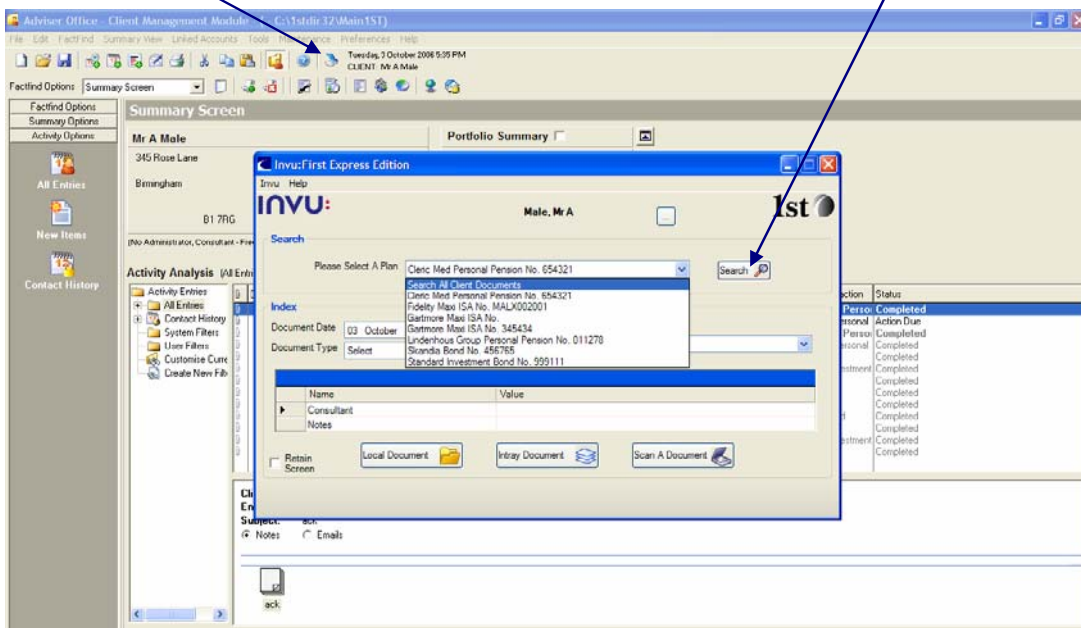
Adviser Office - Client Management Module - [ C:\1stdir32\Main1ST]

File Edit Factfind Summary View Linked Accounts Tools Reference Preferences Help

Tuesday, 3 October 2006 5:35 PM
CLIENT: Mr A Male

Factfind Options Summary Screen

Factfind Options
Summary Options
Activity Options

All Entries
New Items
Contact History

Summary Screen

Mr A Male
345 Rose Lane
Birmingham
B1 7RG

(No Administrator, Consultant - Fre

Portfolio Summary

Activity Analysis (All Entr

Activity Entries
All Entries
Contact History
System Filters
User Filters
Customise Curre
Create New Filt

Invu:First Express Edition
Invu Help
INVU:
Male, Mr A
1st

Search
Please Select A Plan Cleric Med Personal Pension No. 654321
Search

Search All Client Documents
Cleric Med Personal Pension No. 654321
Fidelity Maxi ISA No. MALX002001
Gartmore Maxi ISA No.
Gartmore Maxi ISA No. 345434
Lindenhous Group Personal Pension No. 011278
Skandia Bond No. 456765
Standard Investment Bond No. 999111

Index
Document Date 03 October
Document Type Select

| | Name | Value |
|---|---|---|
| ▸ | Consultant | |
| | Notes | |

Retain Screen
Local Document
Intray Document
Scan A Document

ction | Status
Perso | Completed
ersonal | Action Due
Perso | Completed
ersonal | Completed
| Completed
stment | Completed
| Completed
| Completed
| Completed
| Completed
| Completed
stment | Completed
| Completed

Cl
En
Subject: ack
Notes Emails

ack